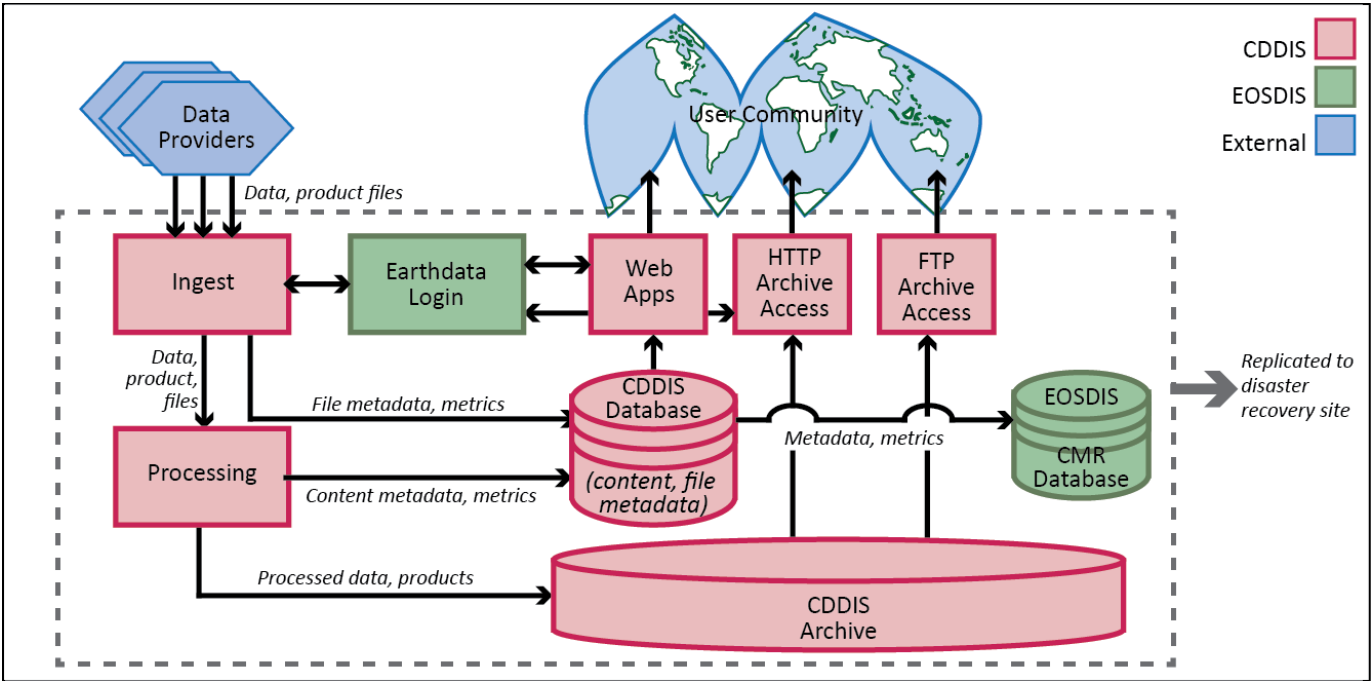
Data Providers

Data, product files

User Community

CDDIS

EOSDIS

External

Ingest

Earthdata Login

Web Apps

HTTP Archive Access

FTP Archive Access

Data, product, files

File metadata, metrics

CDDIS Database

(content, file metadata)

Metadata, metrics

EOSDIS

CMR Database

Replicated to disaster recovery site

Processing

Content metadata, metrics

Processed data, products

CDDIS Archive